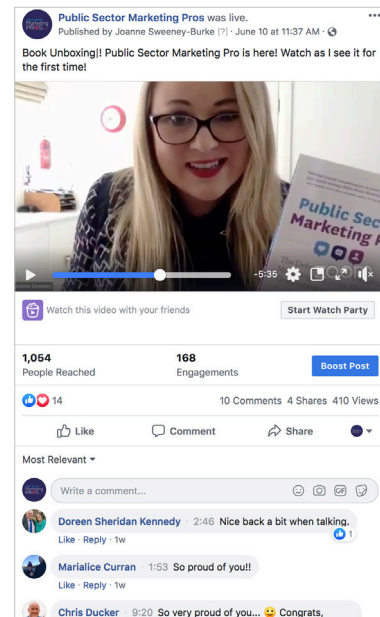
Public Sector Marketing Pros was live.
Published by Joanne Sweeney-Burke [?] · June 10 at 11:37 AM ·

Book Unboxing!! Public Sector Marketing Pro is here! Watch as I see it for the first time!

Public Sec Marketing P

-5:35

Watch this video with your friends

Start Watch Party

1,054
People Reached

168
Engagements

Boost Post

14

10 Comments 4 Shares 410 Views

Like

Comment

Share

Most Relevant

Write a comment...

Doreen Sheridan Kennedy 2:46 Nice back a bit when talking.
Like · Reply · 1w

1

Marialice Curran 1:53 So proud of you!!
Like · Reply · 1w

Chris Ducker 9:20 So very proud of you... 🙂 Congrats,